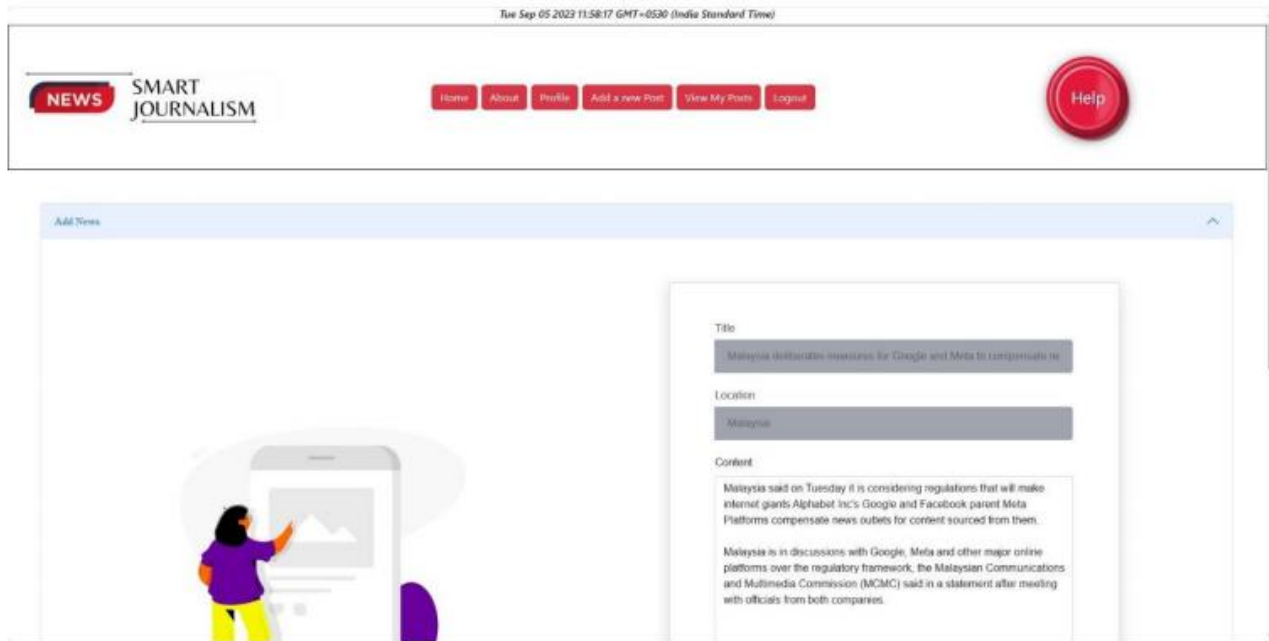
Tue Sep 05 2023 11:58:17 GMT+0530 (India Standard Time)

NEWS SMART JOURNALISM

Home About Profile Add a new Post View My Posts Logout

Help

Add News

Title

Malaysia deliberates measures for Google and Meta to compensate ne

Location

Malaysia

Content

Malaysia said on Tuesday it is considering regulations that will make internet giants Alphabet Inc's Google and Facebook parent Meta Platforms compensate news outlets for content sourced from them.

Malaysia is in discussions with Google, Meta and other major online platforms over the regulatory framework, the Malaysian Communications and Multimedia Commission (MCMC) said in a statement after meeting with officials from both companies.